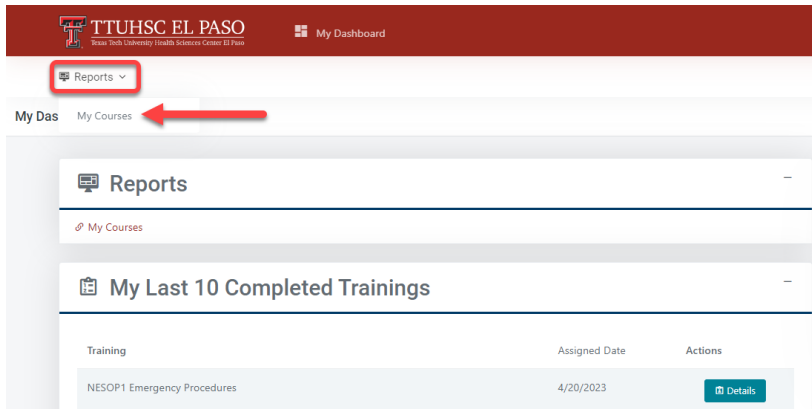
TTUHSC EL PASO
Texas Tech University Health Sciences Center El Paso

My Dashboard

Reports

My Das

My Courses

Reports

–

My Courses

My Last 10 Completed Trainings

–

| Training | Assigned Date | Actions |
|---|---|---|
| NESOP1 Emergency Procedures | 4/20/2023 | Details |